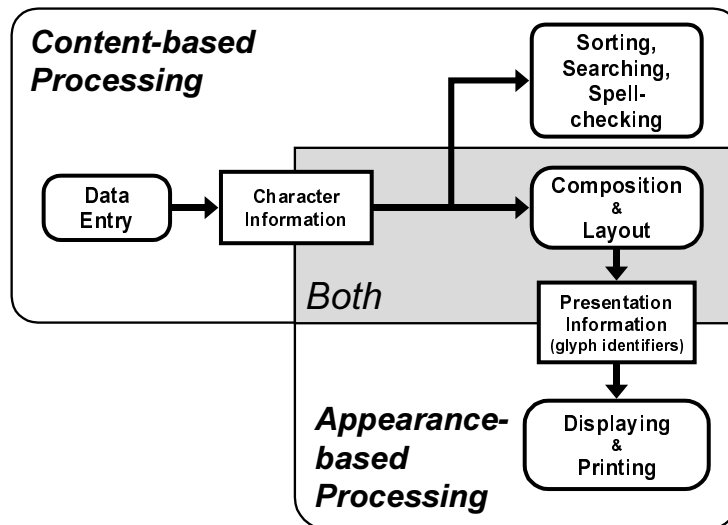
Content-based Processing

Sorting, Searching, Spell-checking

Data Entry

Character Information

Composition & Layout

Both

Presentation Information (glyph identifiers)

Appearance-based Processing

Displaying & Printing